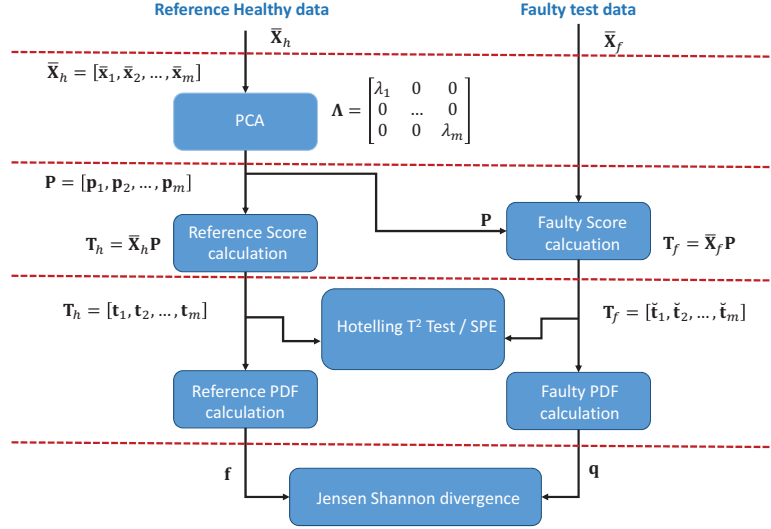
Reference Healthy data

Faulty test data

$\bar{\mathbf{X}}_h$

$\bar{\mathbf{X}}_f$

$\bar{\mathbf{X}}_h = [\bar{\mathbf{x}}_1, \bar{\mathbf{x}}_2, \dots, \bar{\mathbf{x}}_m]$

PCA

$\mathbf{\Lambda} = \begin{bmatrix} \lambda_1 & 0 & 0 \\ 0 & \dots & 0 \\ 0 & 0 & \lambda_m \end{bmatrix}$

$\mathbf{P} = [\mathbf{p}_1, \mathbf{p}_2, \dots, \mathbf{p}_m]$

$\mathbf{P}$

$\mathbf{T}_h = \bar{\mathbf{X}}_h\mathbf{P}$

Reference Score calculation

Faulty Score calcuation

$\mathbf{T}_f = \bar{\mathbf{X}}_f\mathbf{P}$

$\mathbf{T}_h = [\mathbf{t}_1, \mathbf{t}_2, \dots, \mathbf{t}_m]$

Hotelling T$^2$ Test / SPE

$\mathbf{T}_f = [\check{\mathbf{t}}_1, \check{\mathbf{t}}_2, \dots, \check{\mathbf{t}}_m]$

Reference PDF calculation

Faulty PDF calculation

$\mathbf{f}$

$\mathbf{q}$

Jensen Shannon divergence